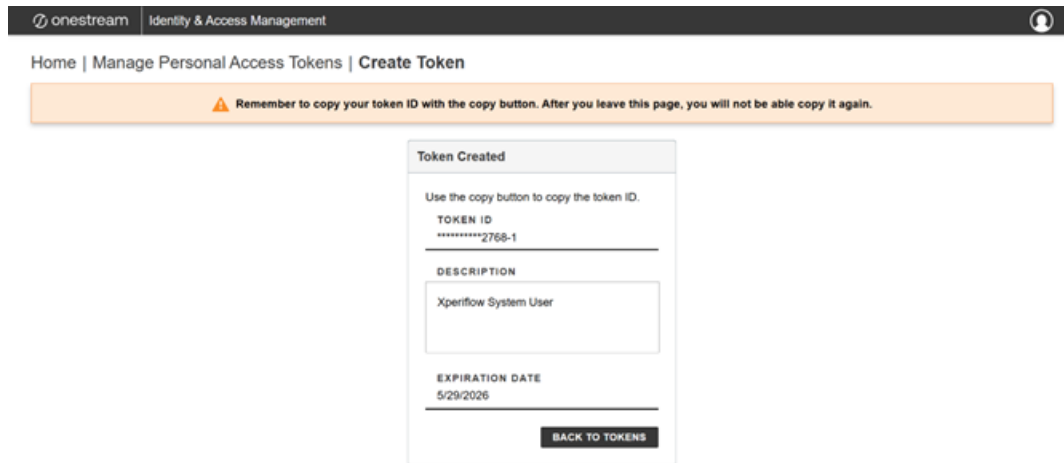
onestream | Identity & Access Management

Home | Manage Personal Access Tokens | Create Token

Remember to copy your token ID with the copy button. After you leave this page, you will not be able copy it again.

Token Created

Use the copy button to copy the token ID.

TOKEN ID
***********2768-1

DESCRIPTION
Xperiflow System User

EXPIRATION DATE
5/29/2026

BACK TO TOKENS